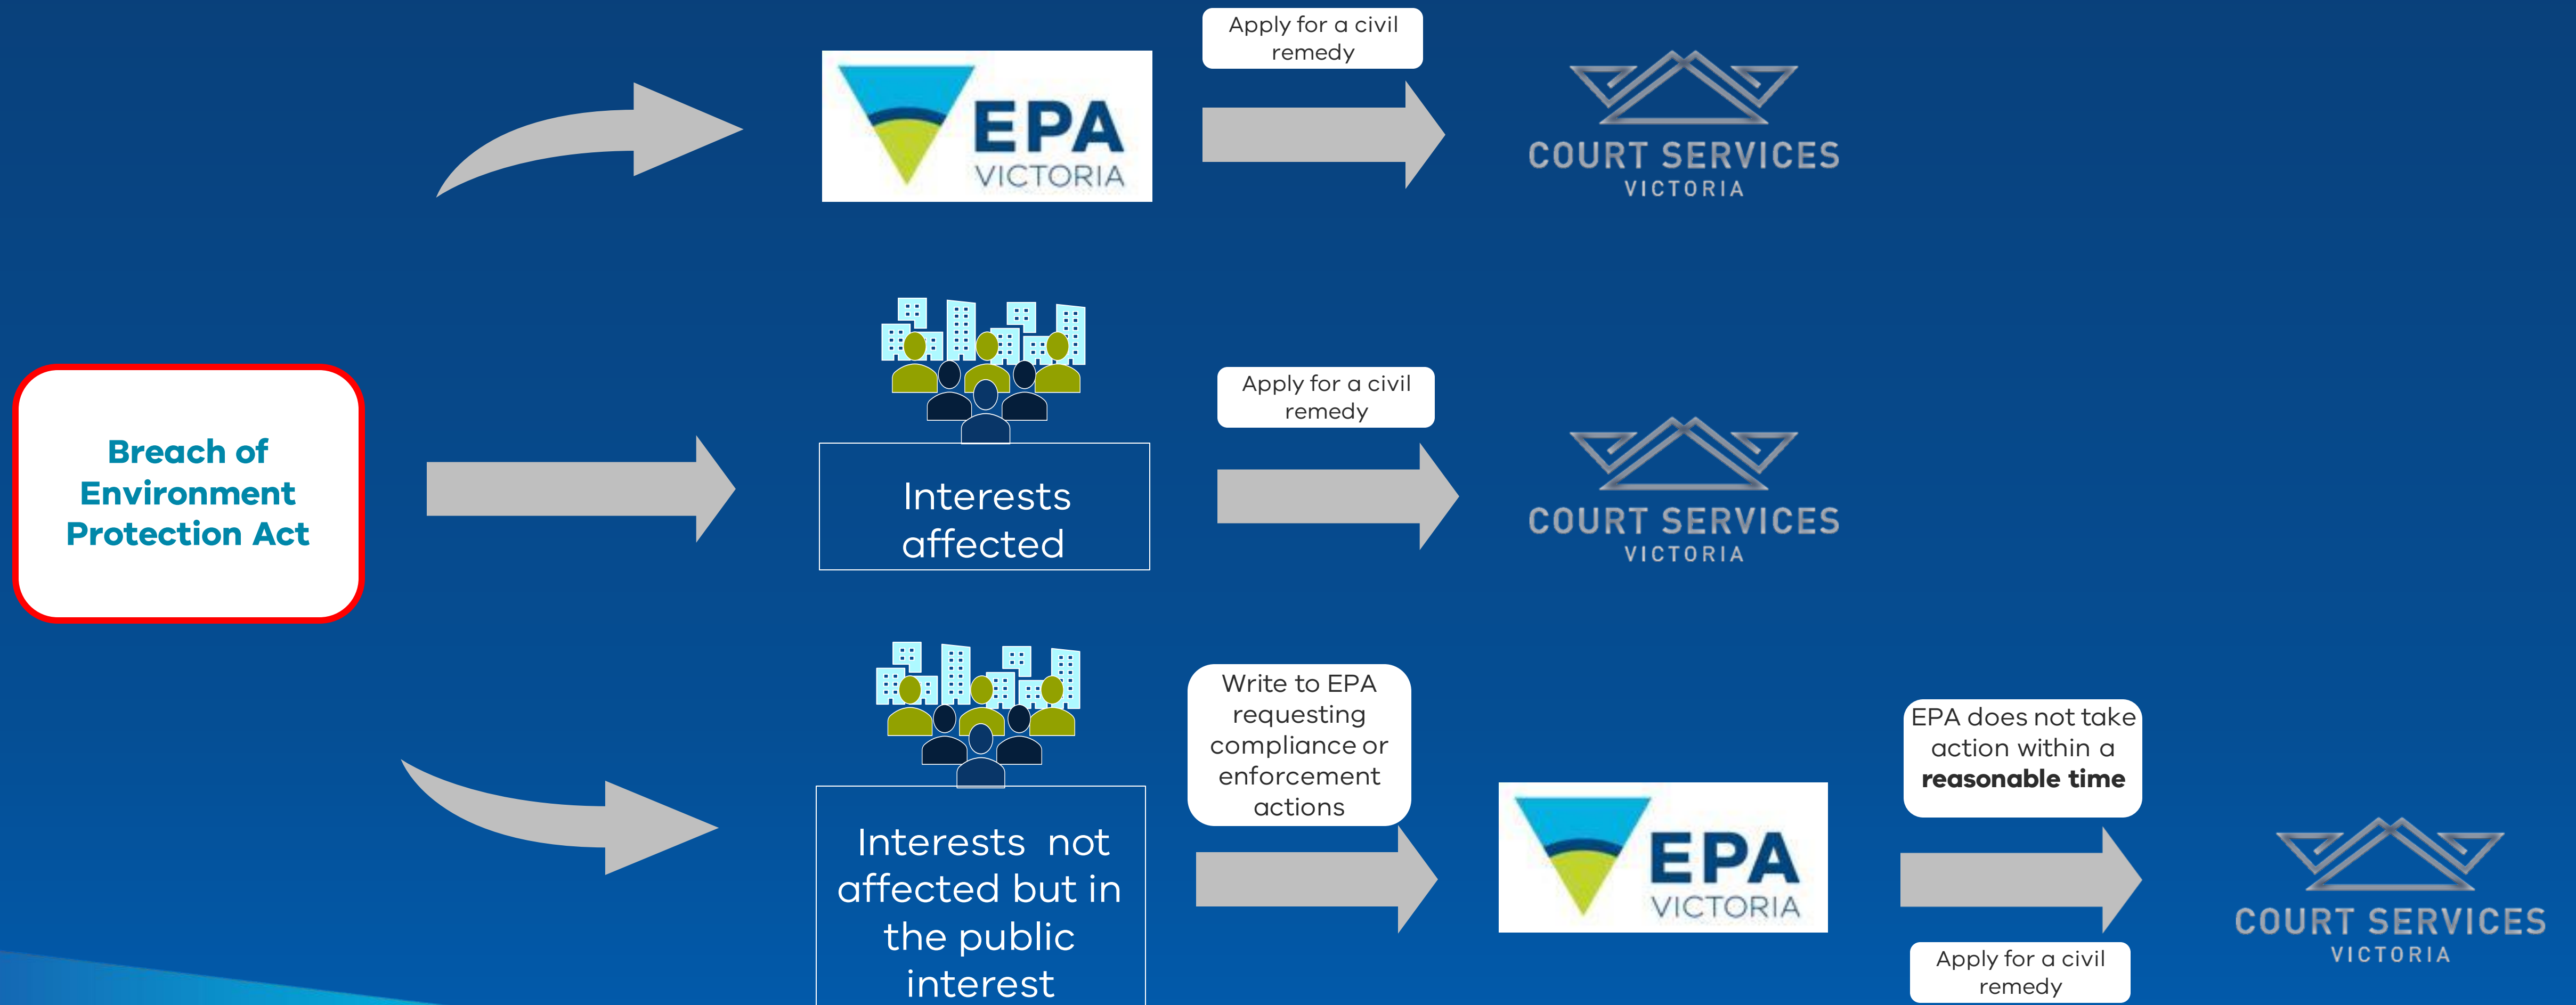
Breach of Environment Protection Act

EPA VICTORIA

Apply for a civil remedy

COURT SERVICES VICTORIA

Interests affected

Apply for a civil remedy

COURT SERVICES VICTORIA

Interests not affected but in the public interest

Write to EPA requesting compliance or enforcement actions

EPA VICTORIA

EPA does not take action within a **reasonable time**

Apply for a civil remedy

COURT SERVICES VICTORIA